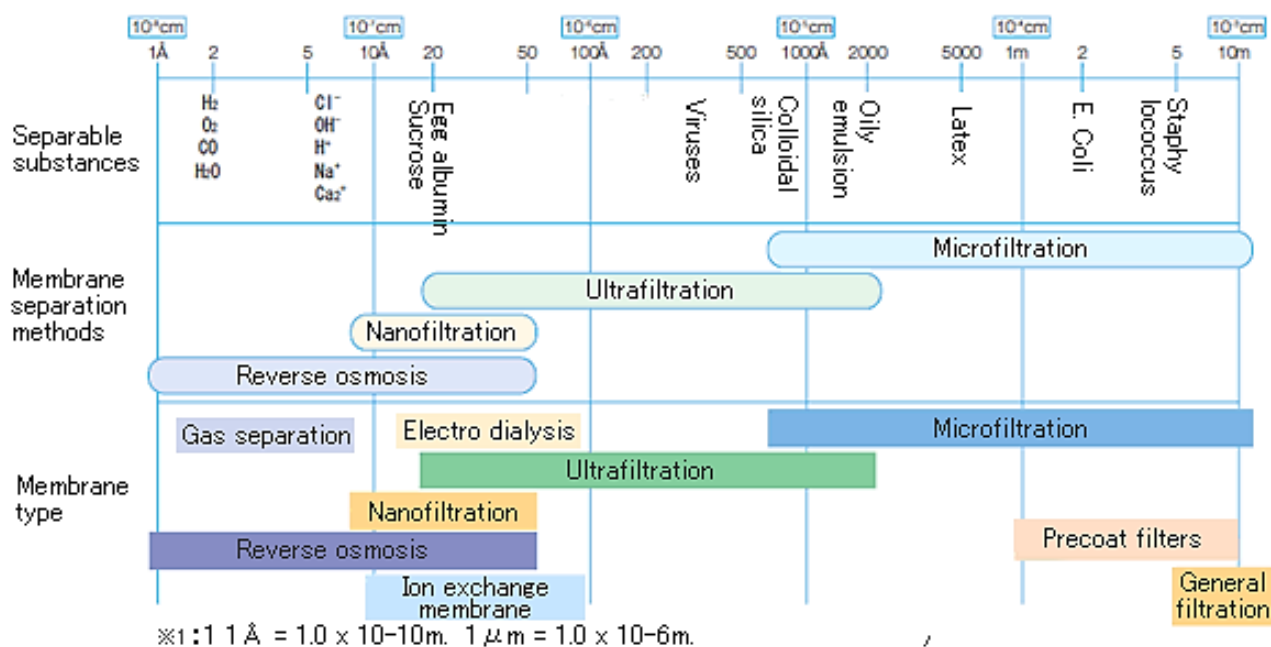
$10^{-8}$cm $10^{-7}$cm $10^{-6}$cm $10^{-5}$cm $10^{-4}$cm $10^{-3}$cm

1Å 2 5 10Å 20 50 100Å 200 500 1000Å 2000 5000 1m 2 5 10m

Separable substances

$H_2$
$O_2$
CO
$H_2O$

$Cl^-$
$OH^-$
$H^+$
$Na^+$
$Ca_2^+$

Egg albumin
Sucrose

Viruses

Colloidal silica

Oily emulsion

Latex

E. Coli

Staphy lococcus

Membrane separation methods

Microfiltration

Ultrafiltration

Nanofiltration

Reverse osmosis

Membrane type

Gas separation

Electro dialysis

Microfiltration

Ultrafiltration

Nanofiltration

Reverse osmosis

Precoat filters

Ion exchange membrane

General filtration

※1:1 1Å = 1.0 x 10-10m. 1 μm = 1.0 x 10-6m.